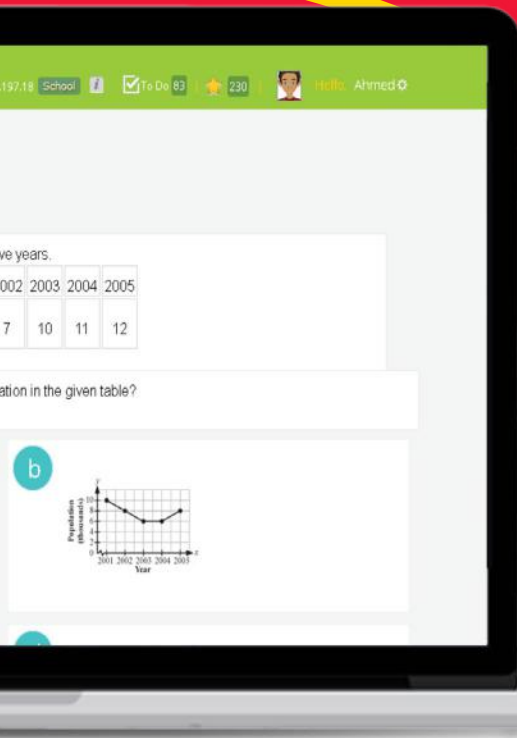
.197.18 School To Do 83 230 Hello, Ahmed

ve years.

| 002 | 2003 | 2004 | 2005 |
|---|---|---|---|
| 7 | 10 | 11 | 12 |

ation in the given table?

b

y
10
8
6
4
2
0
Population (thousands)
2001 2002 2003 2004 2005 x
Year